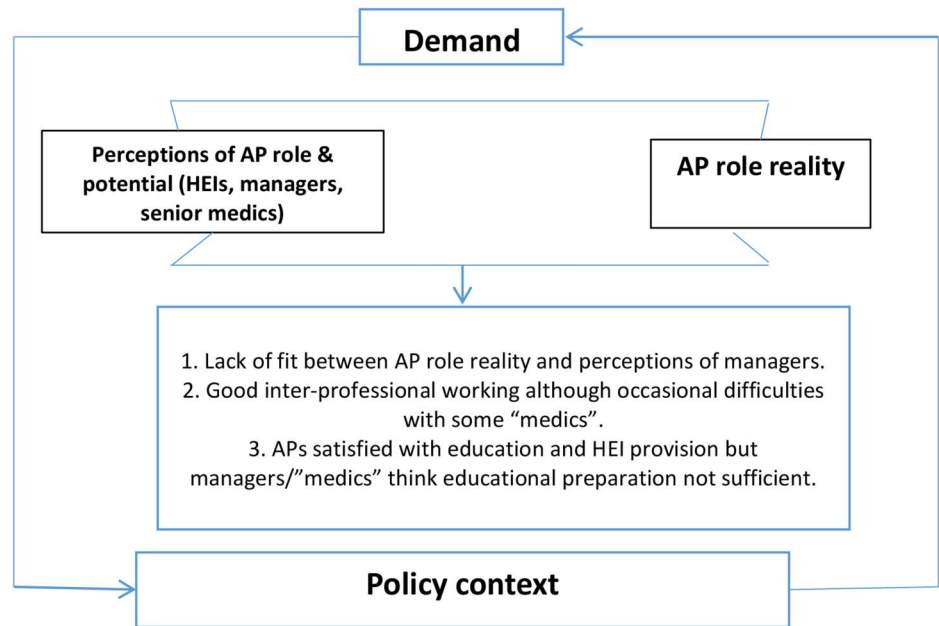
Demand

Perceptions of AP role & potential (HEIs, managers, senior medics)

AP role reality

1. Lack of fit between AP role reality and perceptions of managers.
2. Good inter-professional working although occasional difficulties with some "medics".
3. APs satisfied with education and HEI provision but managers/"medics" think educational preparation not sufficient.

Policy context